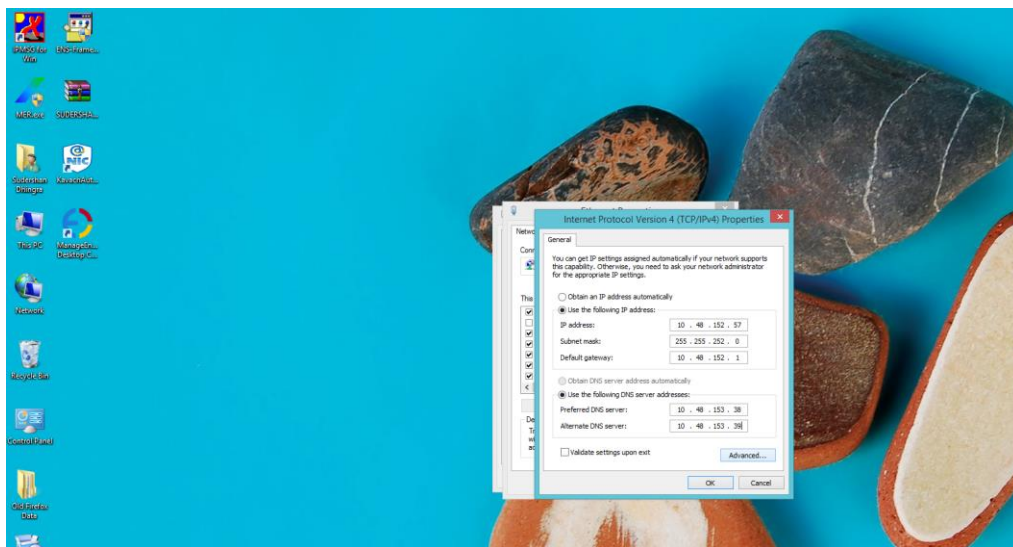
IPMSG for Win
ENS-Frame...
MER.exe
SUDERSHA...
Sudershan Dhingra
KavachAuth...
This PC
ManageEn... Desktop C...
Network
Recycle Bin
Control Panel
Old Firefox Data

Netwo
Conn
This
De
Th
wi
ac

Internet Protocol Version 4 (TCP/IPv4) Properties
General
You can get IP settings assigned automatically if your network supports this capability. Otherwise, you need to ask your network administrator for the appropriate IP settings.
Obtain an IP address automatically
Use the following IP address:
IP address: 10 . 48 . 152 . 57
Subnet mask: 255 . 255 . 252 . 0
Default gateway: 10 . 48 . 152 . 1
Obtain DNS server address automatically
Use the following DNS server addresses:
Preferred DNS server: 10 . 48 . 153 . 38
Alternate DNS server: 10 . 48 . 153 . 39
Validate settings upon exit
Advanced...
OK
Cancel